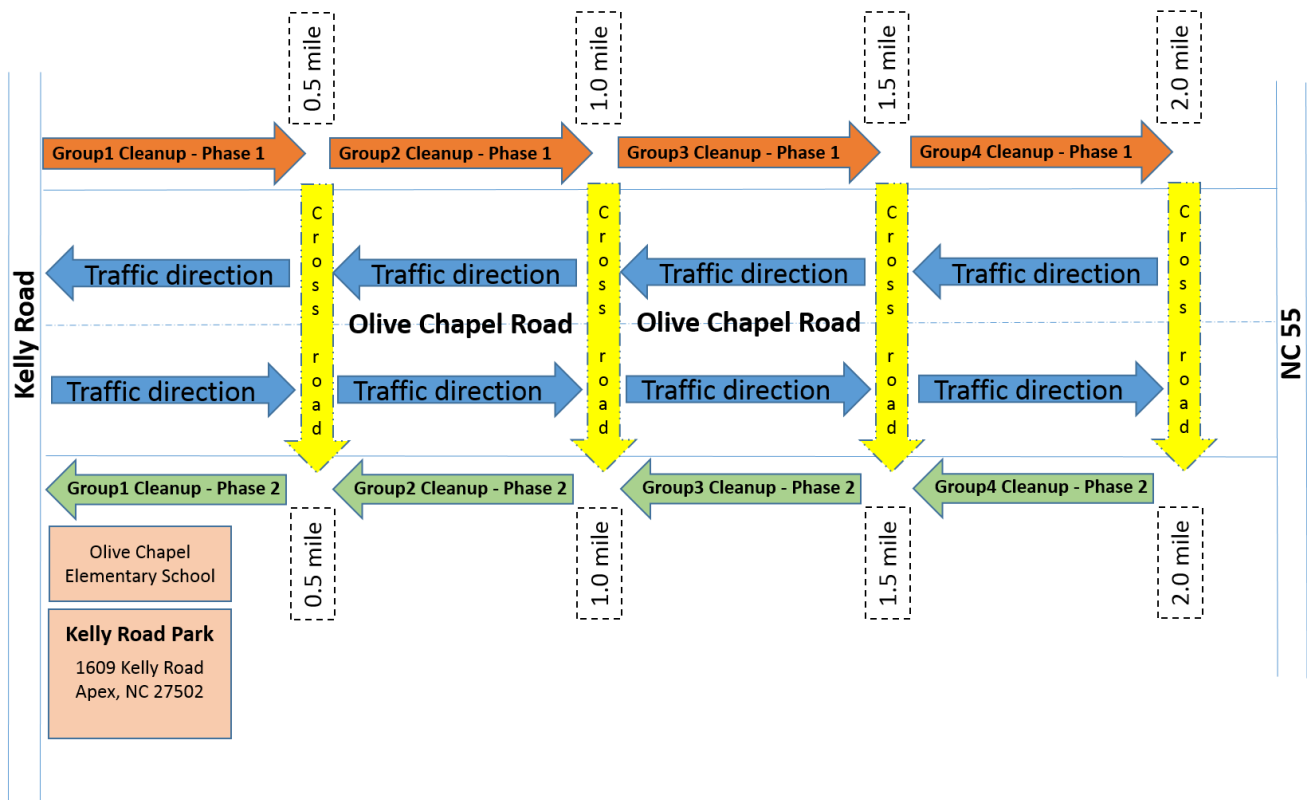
0.5 mile
1.0 mile
1.5 mile
2.0 mile

Group1 Cleanup - Phase 1
Group2 Cleanup - Phase 1
Group3 Cleanup - Phase 1
Group4 Cleanup - Phase 1

Kelly Road

Traffic direction
Traffic direction
Traffic direction
Traffic direction

Cross road
Cross road
Cross road
Cross road

Olive Chapel Road
Olive Chapel Road

NC 55

Traffic direction
Traffic direction
Traffic direction
Traffic direction

Group1 Cleanup - Phase 2
Group2 Cleanup - Phase 2
Group3 Cleanup - Phase 2
Group4 Cleanup - Phase 2

Olive Chapel Elementary School

Kelly Road Park
1609 Kelly Road
Apex, NC 27502

0.5 mile
1.0 mile
1.5 mile
2.0 mile